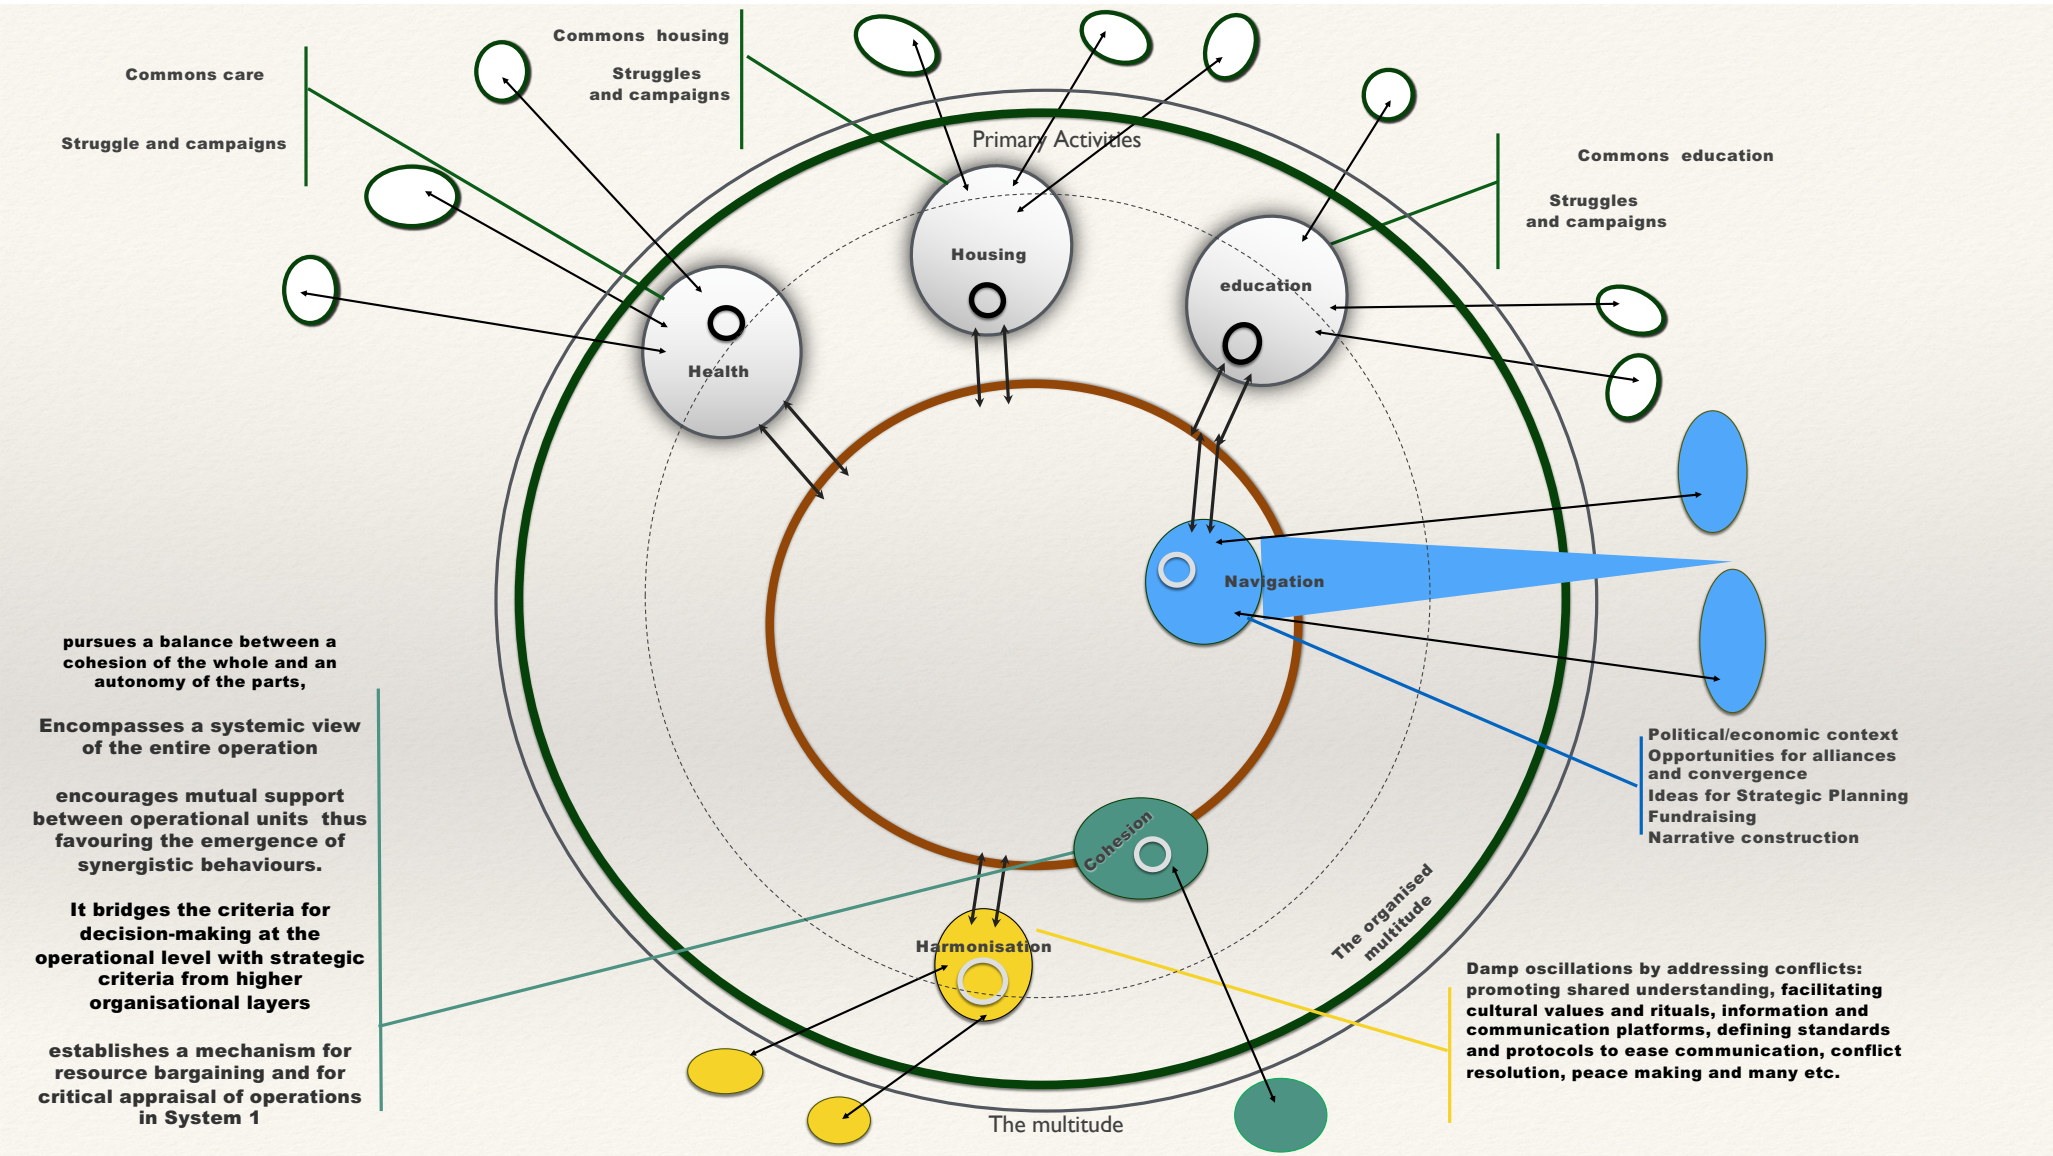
Commons care

Struggle and campaigns

Commons housing

Struggles and campaigns

Primary Activities

Commons education

Struggles and campaigns

Housing

education

Health

Navigation

pursues a balance between a cohesion of the whole and an autonomy of the parts,

Encompasses a systemic view of the entire operation

encourages mutual support between operational units thus favouring the emergence of synergistic behaviours.

It bridges the criteria for decision-making at the operational level with strategic criteria from higher organisational layers

establishes a mechanism for resource bargaining and for critical appraisal of operations in System 1

Political/economic context
Opportunities for alliances and convergence
Ideas for Strategic Planning
Fundraising
Narrative construction

Cohesion

The organised multitude

Harmonisation

Damp oscillations by addressing conflicts: promoting shared understanding, facilitating cultural values and rituals, information and communication platforms, defining standards and protocols to ease communication, conflict resolution, peace making and many etc.

The multitude